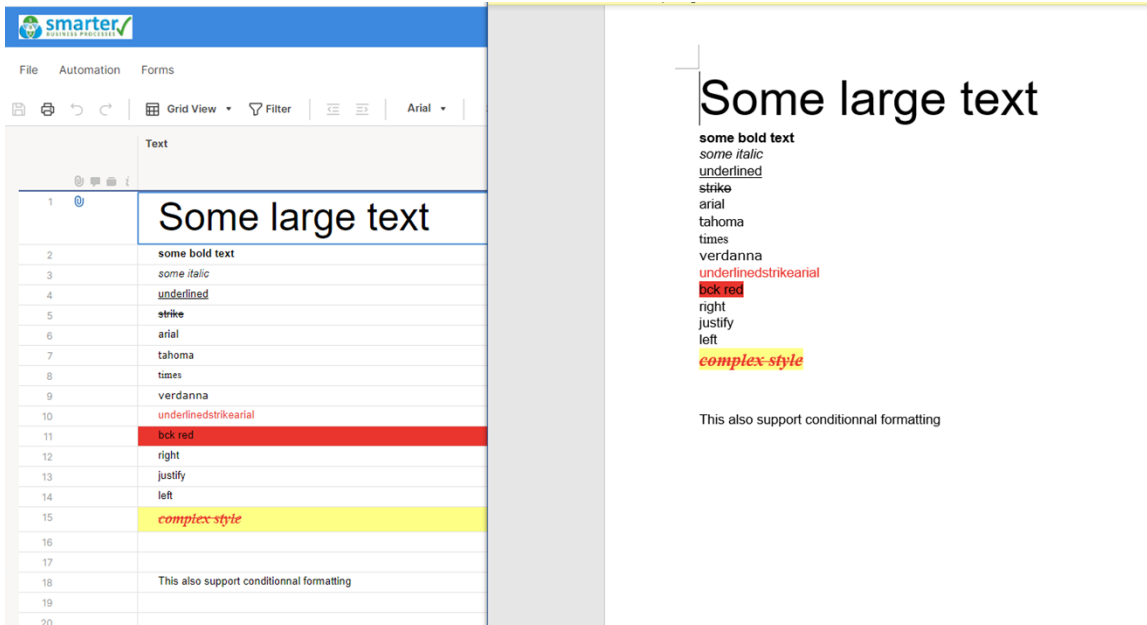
smarter
BUSINESS PROCESSES

File Automation Forms

Grid View Filter Arial

Text

| | Text |
|---|---|
| 1 | Some large text |
| 2 | some bold text |
| 3 | some italic |
| 4 | underlined |
| 5 | strike |
| 6 | arial |
| 7 | tahoma |
| 8 | times |
| 9 | verdanna |
| 10 | underlinedstrikearial |
| 11 | bck red |
| 12 | right |
| 13 | justify |
| 14 | left |
| 15 | complex style |
| 16 | |
| 17 | |
| 18 | This also support conditionnal formatting |
| 19 | |
| 20 | |

Some large text
some bold text
some italic
underlined
strike
arial
tahoma
times
verdanna
underlinedstrikearial
bck red
right
justify
left
complex style

This also support conditionnal formatting